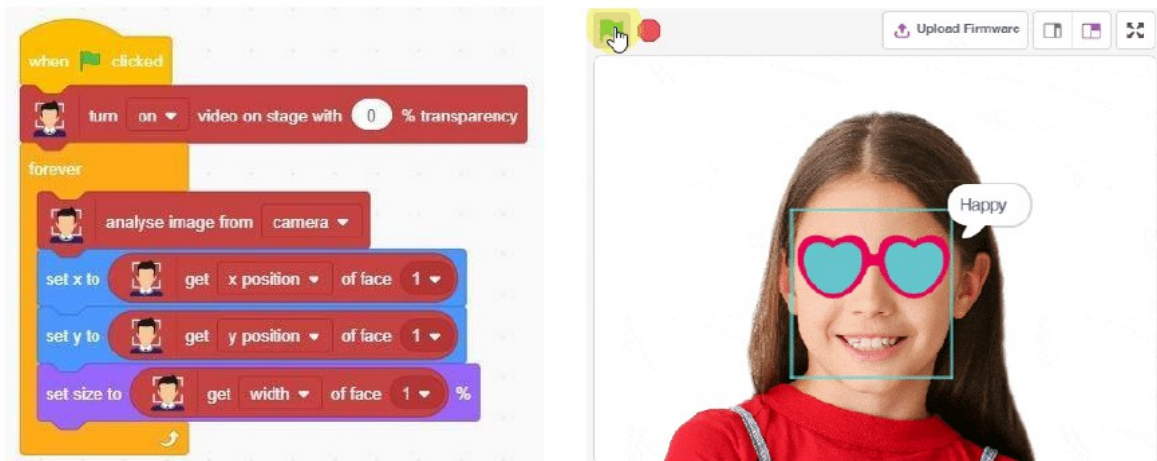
when clicked

turn on video on stage with 0 % transparency

forever

analyse image from camera

set x to get x position of face 1

set y to get y position of face 1

set size to get width of face 1 %

Upload Firmware

Happy